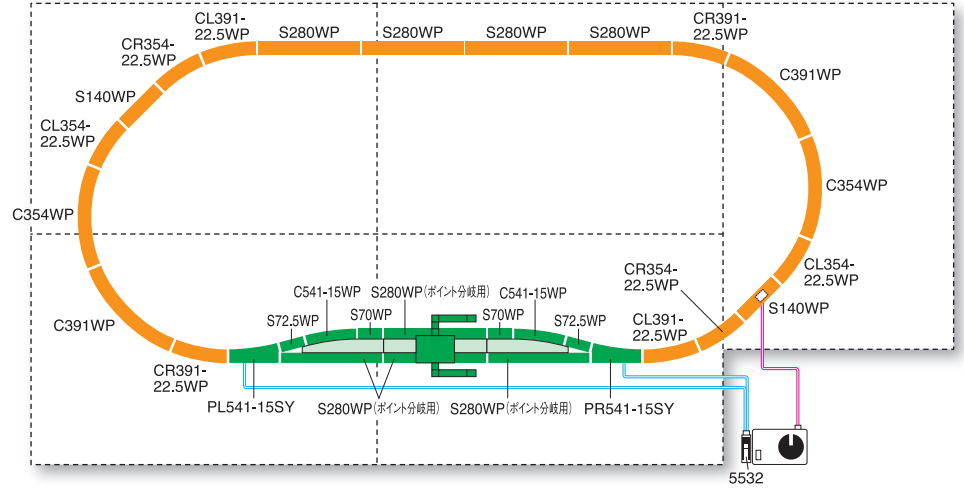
CL391-22.5WP
S280WP
S280WP
S280WP
S280WP
CR391-22.5WP
CR354-22.5WP
C391WP
S140WP
CL354-22.5WP
C354WP
C354WP
CL354-22.5WP
CR354-22.5WP
S140WP
C391WP
CL391-22.5WP
C541-15WP
S280WP(ポイント分岐用)
C541-15WP
S72.5WP
S70WP
S70WP
S72.5WP
CR391-22.5WP
PL541-15SY
S280WP(ポイント分岐用)
S280WP(ポイント分岐用)
PR541-15SY
5532